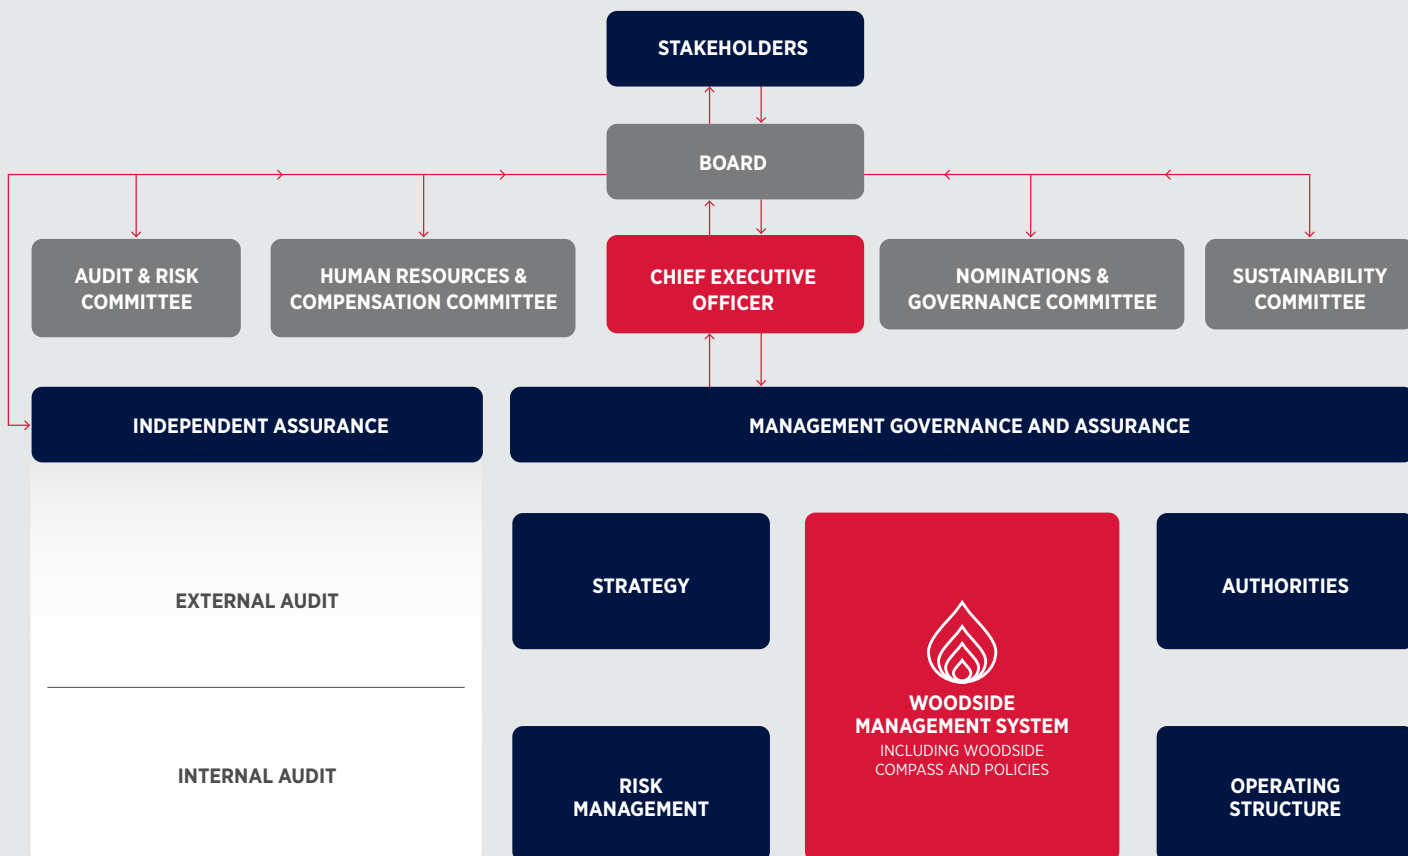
STAKEHOLDERS

BOARD

AUDIT & RISK COMMITTEE

HUMAN RESOURCES & COMPENSATION COMMITTEE

CHIEF EXECUTIVE OFFICER

NOMINATIONS & GOVERNANCE COMMITTEE

SUSTAINABILITY COMMITTEE

INDEPENDENT ASSURANCE

MANAGEMENT GOVERNANCE AND ASSURANCE

EXTERNAL AUDIT

INTERNAL AUDIT

STRATEGY

WOODSIDE MANAGEMENT SYSTEM
INCLUDING WOODSIDE COMPASS AND POLICIES

AUTHORITIES

RISK MANAGEMENT

OPERATING STRUCTURE